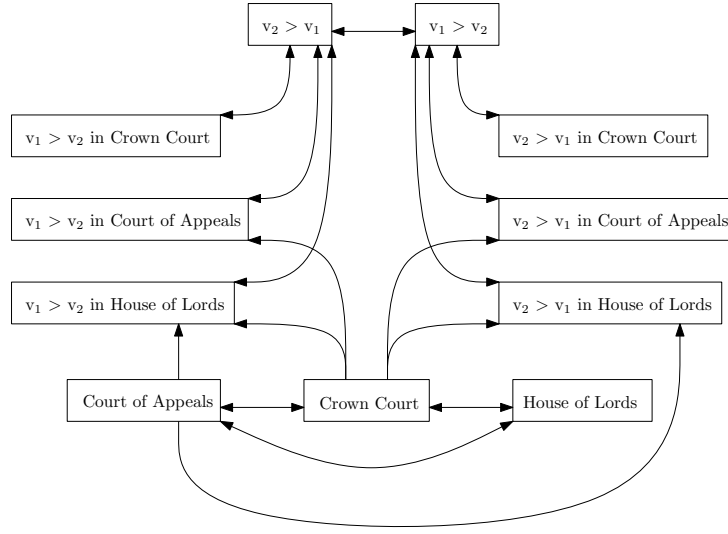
$v_2 > v_1$

$v_1 > v_2$

$v_1 > v_2$ in Crown Court

$v_2 > v_1$ in Crown Court

$v_1 > v_2$ in Court of Appeals

$v_2 > v_1$ in Court of Appeals

$v_1 > v_2$ in House of Lords

$v_2 > v_1$ in House of Lords

Court of Appeals

Crown Court

House of Lords